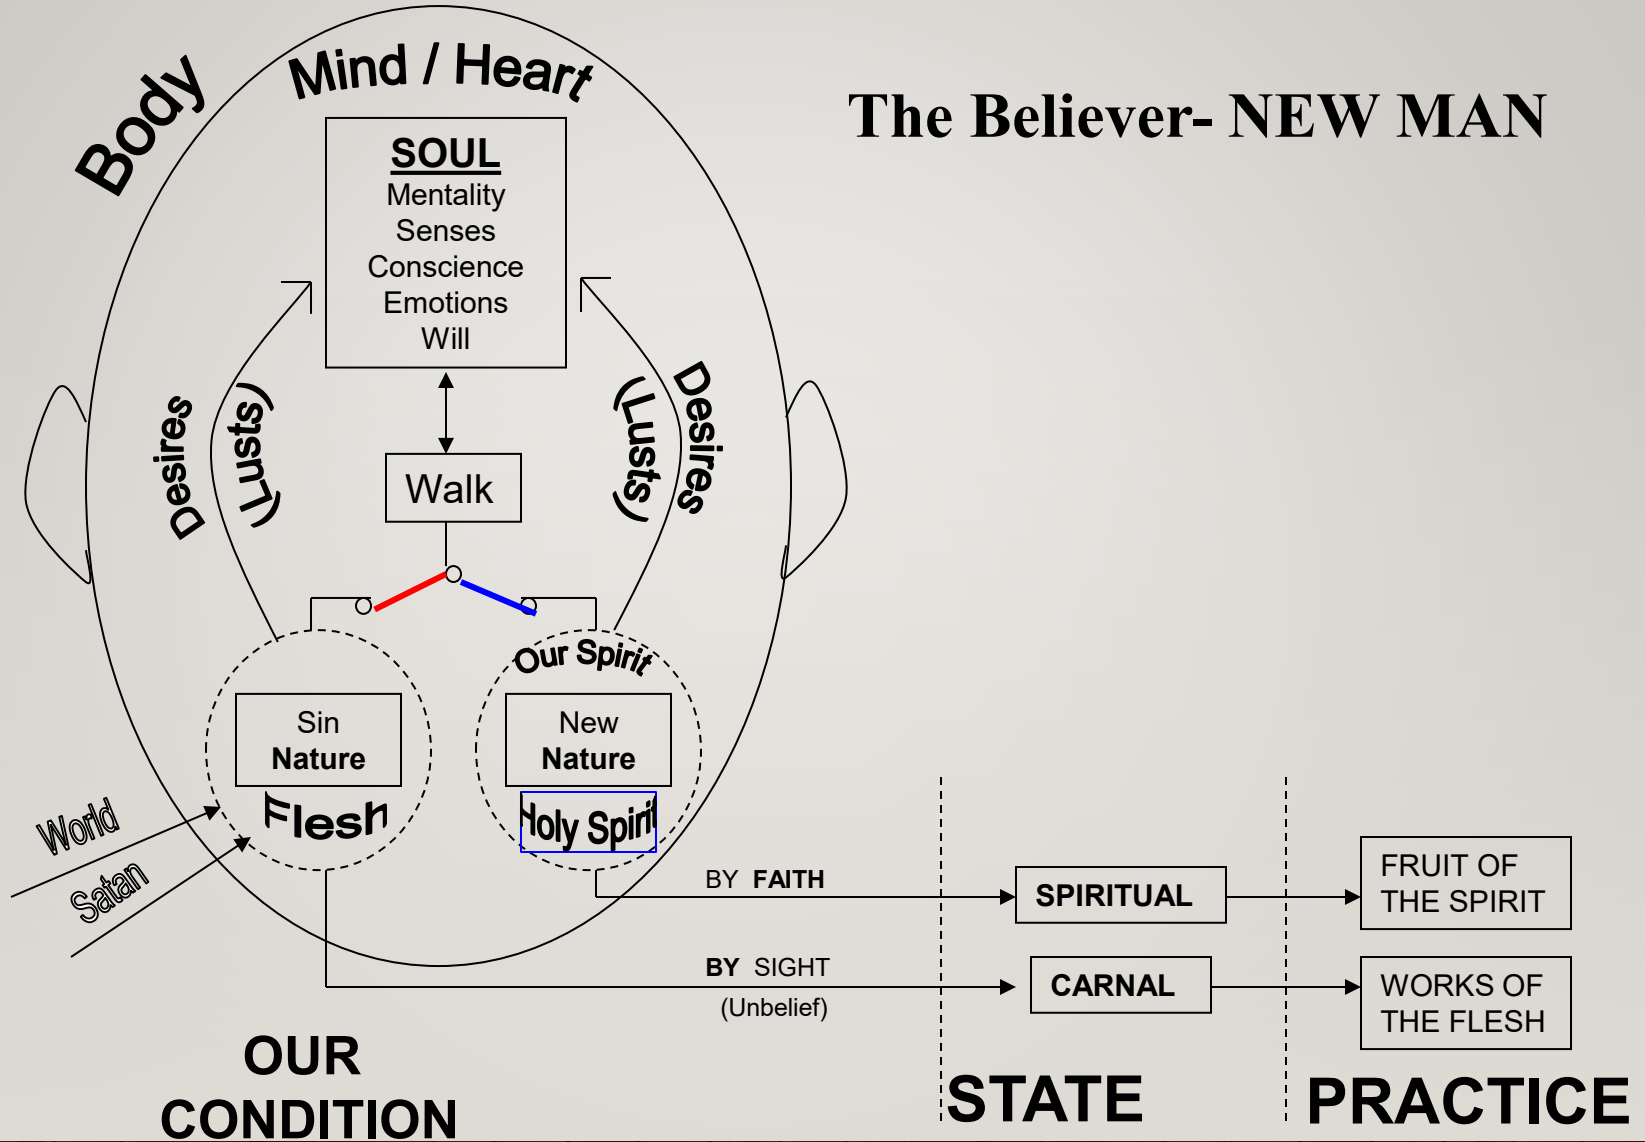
Body

Mind / Heart

The Believer- NEW MAN

SOUL
Mentality
Senses
Conscience
Emotions
Will

Desires (Lusts)

Desires (Lusts)

Walk

Our Spirit

Sin Nature

Flesh

New Nature

Holy Spirit

World

Satan

BY FAITH

SPIRITUAL

FRUIT OF THE SPIRIT

BY SIGHT
(Unbelief)

CARNAL

WORKS OF THE FLESH

OUR CONDITION

STATE

PRACTICE